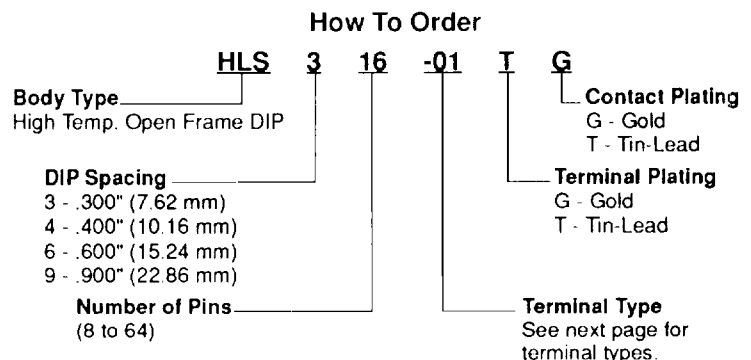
How To Order

HLS 3 16 -01 T G

Body Type
High Temp. Open Frame DIP

DIP Spacing
3 - .300" (7.62 mm)
4 - .400" (10.16 mm)
6 - .600" (15.24 mm)
9 - .900" (22.86 mm)

Number of Pins
(8 to 64)

Contact Plating
G - Gold
T - Tin-Lead

Terminal Plating
G - Gold
T - Tin-Lead

Terminal Type
See next page for terminal types.